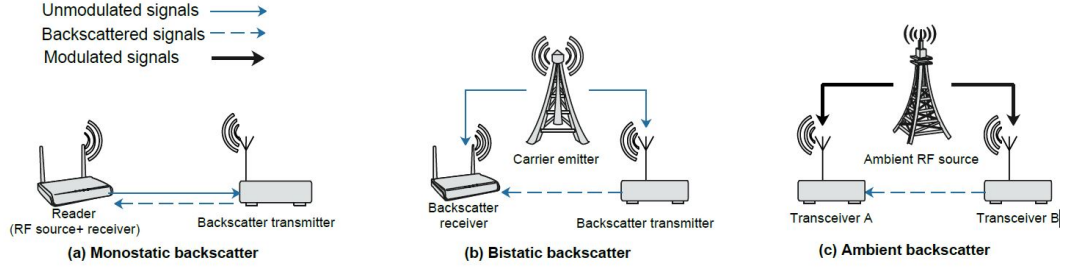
Unmodulated signals
Backscattered signals
Modulated signals

Reader
(RF source+ receiver)
Backscatter transmitter
(a) Monostatic backscatter

Carrier emitter
Backscatter receiver
Backscatter transmitter
(b) Bistatic backscatter

Ambient RF source
Transceiver A
Transceiver B
(c) Ambient backscatter